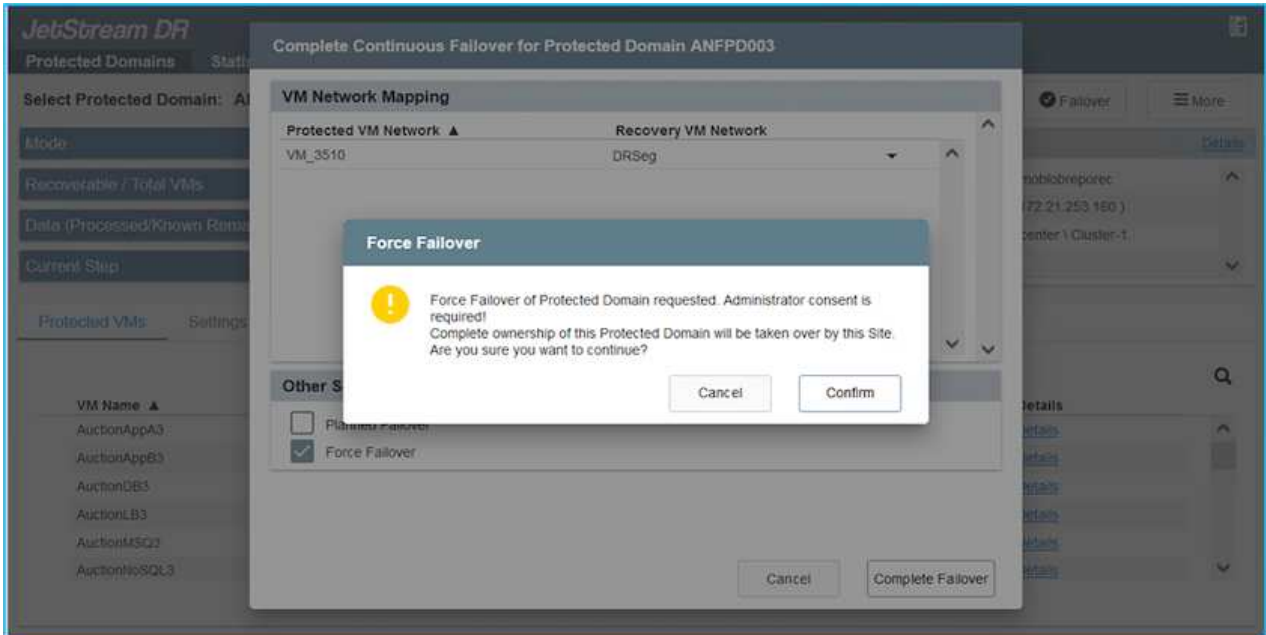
JetStream DR

Protected Domains Stat

Select Protected Domain: A

Failover

More

Mode

Details

Recoverable / Total VMs

Data (Processed/Known Rem

Current Step

noblobreporec

172.21.253.160 )

center \ Cluster-1

Protected VMs Settings

VM Name ▲

AuctionAppA3

AuctionAppB3

AuctionDB3

AuctionLB3

AuctionMSQ3

AuctionNoSQL3

Details

etails

etails

etails

etails

etails

etails

Complete Continuous Failover for Protected Domain ANFPD003

VM Network Mapping

| Protected VM Network ▲ | Recovery VM Network |
|---|---|
| VM_3510 | DRSeg |

Other S

Planned Failover

Force Failover

Cancel

Complete Failover

Force Failover

Force Failover of Protected Domain requested. Administrator consent is required!
Complete ownership of this Protected Domain will be taken over by this Site.
Are you sure you want to continue?

Cancel

Confirm